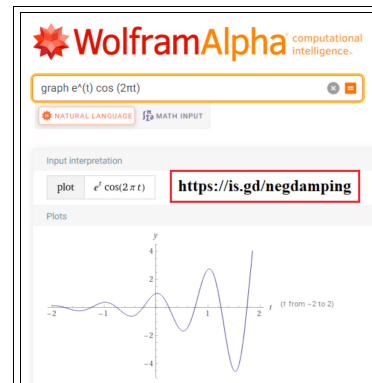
WolframAlpha computational intelligence.

graph e^(t) cos (2πt)

NATURAL LANGUAGE

MATH INPUT

Input interpretation

| plot | $e^t \cos(2\pi t)$ |
|---|---|

https://is.gd/negdamping

Plots

$y$

4

2

−2

−1

1

2

$t$

(t from −2 to 2)

−2

−4